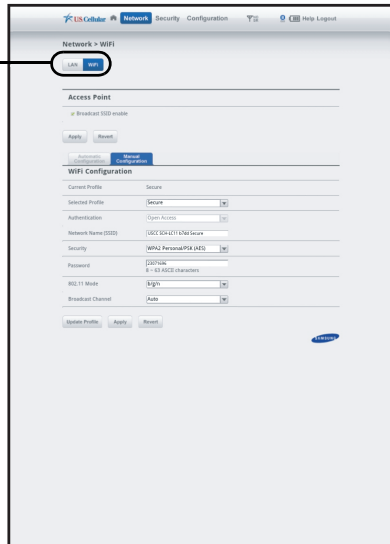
US Cellular Network Security Configuration Help Logout

Network > WiFi

LAN WiFi

Access Point

Broadcast SSID enable

Apply Revert

Automatic Configuration Manual Configuration

WiFi Configuration

| | |
|---|---|
| Current Profile | Secure |
| Selected Profile | Secure |
| Authentication | Open Access |
| Network Name (SSID) | USCC SCH-LC11 b7dd Secure |
| Security | WPA2 Personal/PSK (AES) |
| Password | 23071696 8 ~ 63 ASCII characters |
| 802.11 Mode | b/g/n |
| Broadcast Channel | Auto |

Update Profile Apply Revert

SAMSUNG